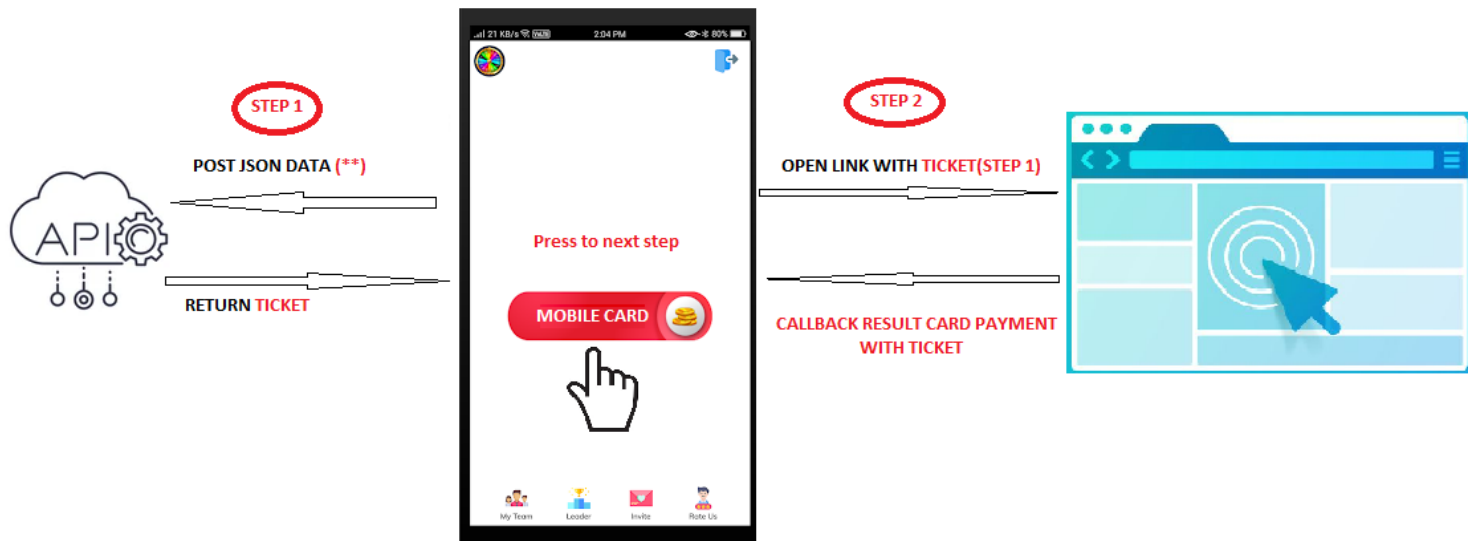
STEP 1

POST JSON DATA (**)

API

RETURN TICKET

21 KB/s VoLTE 2:04 PM 80%

Press to next step

MOBILE CARD

My Team Leader Invite Rate Us

STEP 2

OPEN LINK WITH TICKET(STEP 1)

CALLBACK RESULT CARD PAYMENT WITH TICKET